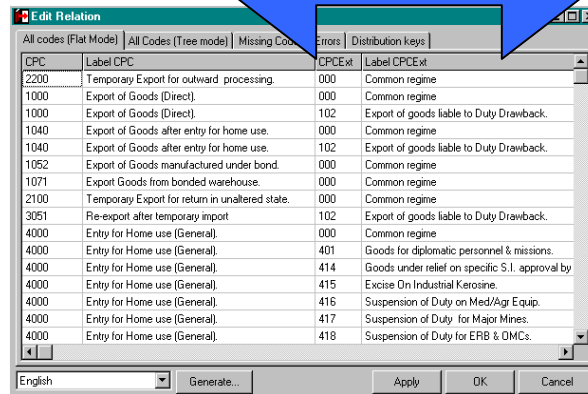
Edit Relation

All codes (Flat Mode) | All Codes (Tree mode) | Missing Co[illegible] | Errors | Distribution keys

| CPC | Label CPC | CPCExt | Label CPCExt |
|---|---|---|---|
| 2200 | Temporary Export for outward processing. | 000 | Common regime |
| 1000 | Export of Goods (Direct). | 000 | Common regime |
| 1000 | Export of Goods (Direct). | 102 | Export of goods liable to Duty Drawback. |
| 1040 | Export of Goods after entry for home use. | 000 | Common regime |
| 1040 | Export of Goods after entry for home use. | 102 | Export of goods liable to Duty Drawback. |
| 1052 | Export of Goods manufactured under bond. | 000 | Common regime |
| 1071 | Export Goods from bonded warehouse. | 000 | Common regime |
| 2100 | Temporary Export for return in unaltered state. | 000 | Common regime |
| 3051 | Re-export after temporary import | 102 | Export of goods liable to Duty Drawback. |
| 4000 | Entry for Home use (General). | 000 | Common regime |
| 4000 | Entry for Home use (General). | 401 | Goods for diplomatic personnel & missions. |
| 4000 | Entry for Home use (General). | 414 | Goods under relief on specific S.I. approval by |
| 4000 | Entry for Home use (General). | 415 | Excise On Industrial Kerosine. |
| 4000 | Entry for Home use (General). | 416 | Suspension of Duty on Med/Agr Equip. |
| 4000 | Entry for Home use (General). | 417 | Suspension of Duty for Major Mines. |
| 4000 | Entry for Home use (General). | 418 | Suspension of Duty for ERB & OMCs. |

English | Generate... | Apply | OK | Cancel